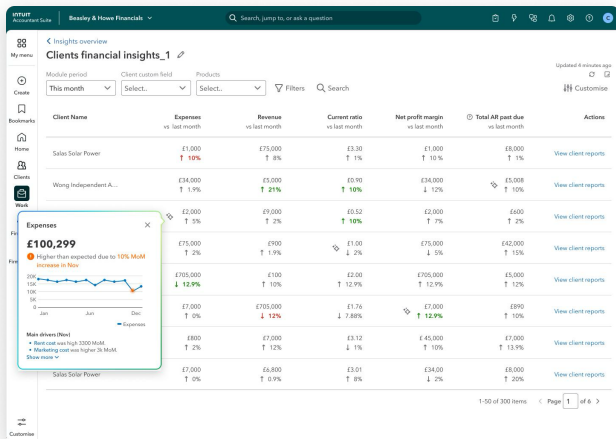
INTUIT Accountant Suite | Beasley & Howe Financials

Search, jump to, or ask a question

My menu
Create
Bookmarks
Home
Clients
Work
Customise

< Insights overview

Clients financial insights_1

Updated 6 minutes ago

Module period
This month

Client custom field
Select..

Products
Select..

Filters

Search

Customise

| Client Name | Expenses vs last month | Revenue vs last month | Current ratio vs last month | Net profit margin vs last month | Total AR past due vs last month | Actions |
|---|---|---|---|---|---|---|
| Salas Solar Power | £1,000 ↑ 10% | £75,000 ↑ 8% | £3.30 ↑ 1% | £1,000 ↑ 10 % | £8,000 ↑ 1 % | View client reports |
| Wong Independent A... | £34,000 ↑ 1.9% | £5,000 ↑ 21% | £0.90 ↑ 10% | £34,000 ↓ 12% | £5,008 ↑ 10% | View client reports |
| | £2,000 ↑ 5% | £9,000 ↑ 2% | £0.52 ↑ 10% | £2,000 ↑ 7% | £600 ↑ 2% | View client reports |
| | £75,000 ↑ 2% | £900 ↑ 1.9% | £1.00 ↓ 2% | £75,000 ↓ 5% | £42,000 ↑ 15% | View client reports |
| | £705,000 ↓ 12.9% | £100 ↑ 10% | £2.00 ↑ 12.9% | £705,000 ↑ 12.9% | £5,000 ↑ 12% | View client reports |
| | £7,000 ↑ 0% | £705,000 ↓ 12% | £1.76 ↓ 7.88% | £7,000 ↑ 12.9% | £890 ↑ 10% | View client reports |
| | £800 ↑ 2% | £7,000 ↑ 12% | £3.12 ↓ 1% | £ 45,000 ↑ 10% | £7,000 ↑ 13.9% | View client reports |
| Salas Solar Power | £7,000 ↑ 0% | £6,800 ↑ 0.9% | £3.01 ↑ 8% | £34,00 ↓ 2% | £8,000 ↑ 20% | View client reports |

1-50 of 300 items < Page 1 of 6 >

Expenses
£100,299
Higher than expected due to 10% MoM increase in Nov
20K
15K
10K
5K
0
Jan
Dec
Expenses
Main drivers (Nov)
• Rent cost was high 3300 MoM.
• Marketing cost was higher 3k MoM.
Show more